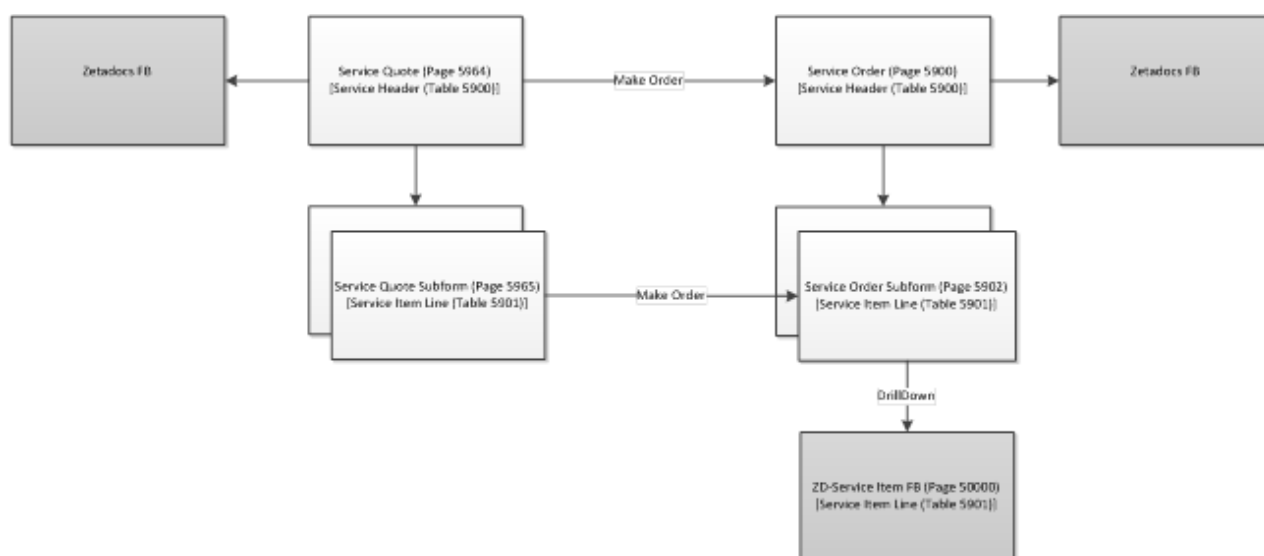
Zetadocs FB

Service Quote (Page 5964)
[Service Header (Table 5900)]

Make Order

Service Order (Page 5900)
[Service Header (Table 5900)]

Zetadocs FB

Service Quote Subform (Page 5965)
[Service Item Line (Table 5901)]

Make Order

Service Order Subform (Page 5902)
[Service Item Line (Table 5901)]

DrillDown

ZD-Service Item FB (Page 50000)
[Service Item Line (Table 5901)]